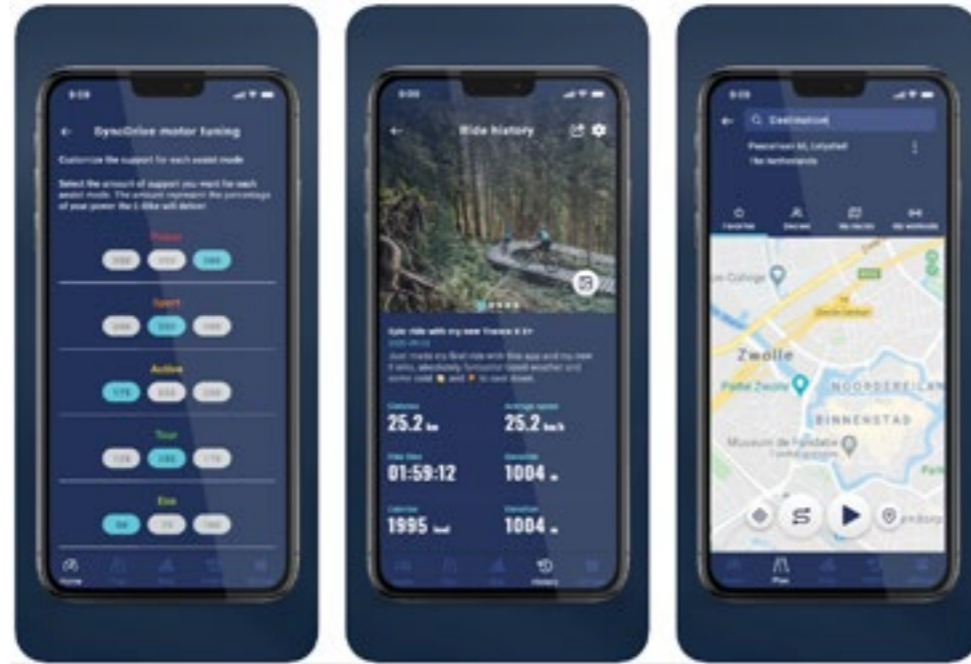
SyncDrive motor tuning

Customize the support for each assist mode

Select the amount of support you want for each assist mode. The amount represent the percentage of your power the E-Bike will deliver.

Power

Sport

Active

Tour

Eco

Home

Ride history

Epic ride with my new Trance X E+

25.2

25.2

01:59:12

1004

1995

1004

History

Destination

Plan

Zwolle

NOORDERELAN

BINNENSTAD

Museum de Fundatie